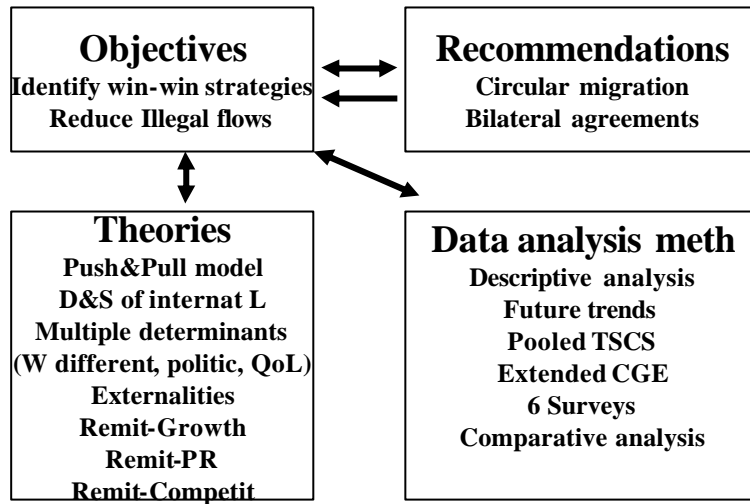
Objectives
Identify win-win strategies
Reduce Illegal flows

Recommendations
Circular migration
Bilateral agreements

Theories
Push&Pull model
D&S of internat L
Multiple determinants
(W different, politic, QoL)
Externalities
Remit-Growth
Remit-PR
Remit-Competit

Data analysis meth
Descriptive analysis
Future trends
Pooled TSCS
Extended CGE
6 Surveys
Comparative analysis